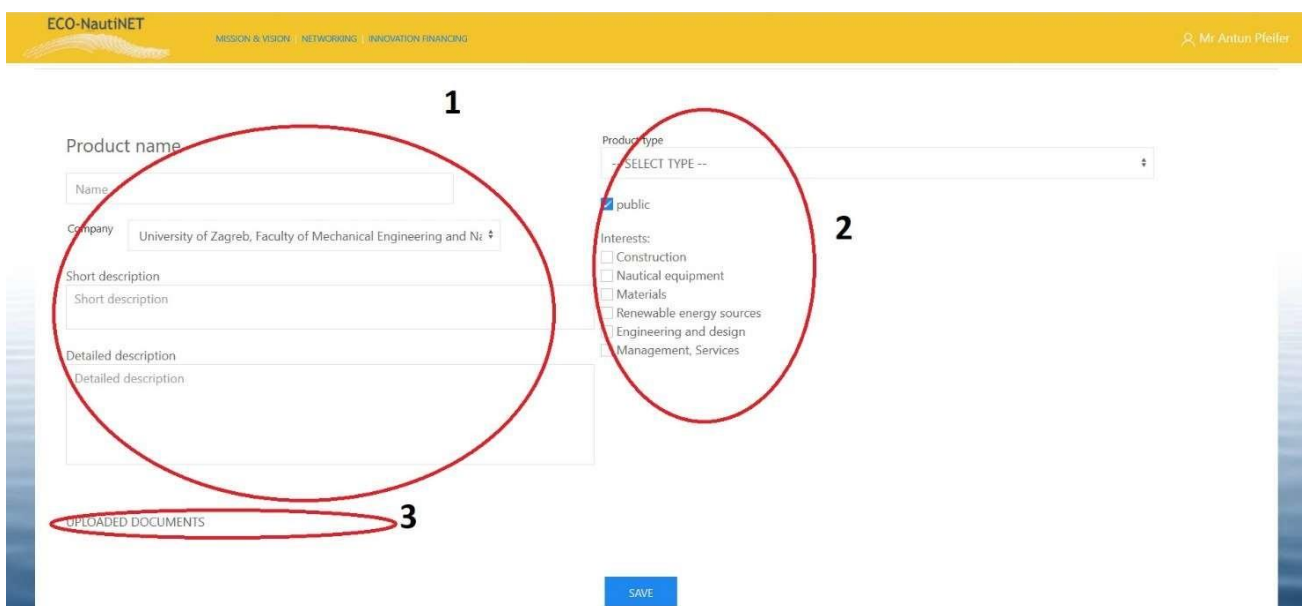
ECO-NautiNET

MISSION & VISION | NETWORKING | INNOVATION FINANCING

Mr Antun Pfeifer

1

Product name

Name

Company University of Zagreb, Faculty of Mechanical Engineering and Na

Short description

Short description

Detailed description

Detailed description

Product type

-- SELECT TYPE --

public

2

Interests:
Construction
Nautical equipment
Materials
Renewable energy sources
Engineering and design
Management, Services

UPLOADED DOCUMENTS

3

SAVE